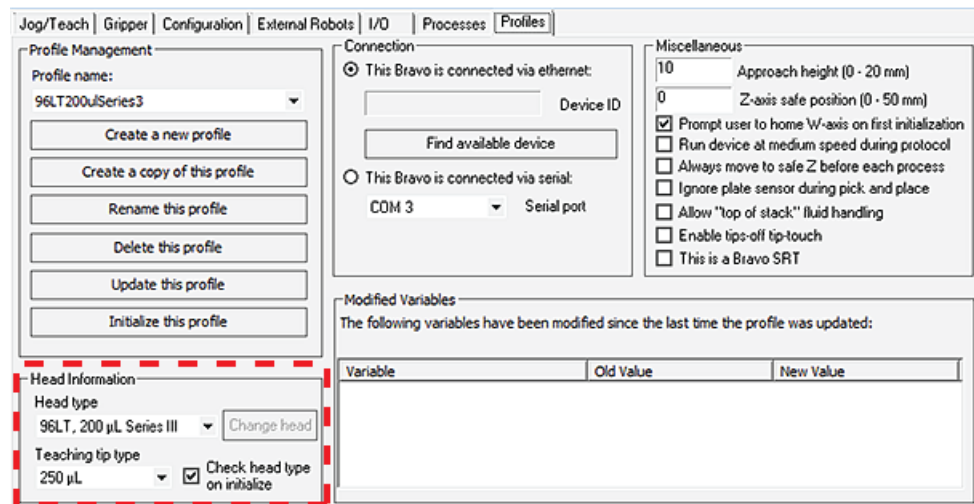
Jog/Teach | Gripper | Configuration | External Robots | I/O | Processes | Profiles

Profile Management
Profile name:
96LT200ulSeries3
Create a new profile
Create a copy of this profile
Rename this profile
Delete this profile
Update this profile
Initialize this profile

Head Information
Head type
96LT, 200 µL Series III
Change head
Teaching tip type
250 µL
☑ Check head type on initialize

Connection
◉ This Bravo is connected via ethernet:
Device ID
Find available device
○ This Bravo is connected via serial:
COM 3
Serial port

Miscellaneous
10 Approach height (0 - 20 mm)
0 Z-axis safe position (0 - 50 mm)
☑ Prompt user to home W-axis on first initialization
☐ Run device at medium speed during protocol
☐ Always move to safe Z before each process
☐ Ignore plate sensor during pick and place
☐ Allow "top of stack" fluid handling
☐ Enable tips-off tip-touch
☐ This is a Bravo SRT

Modified Variables
The following variables have been modified since the last time the profile was updated:

| Variable | Old Value | New Value |
|---|---|---|